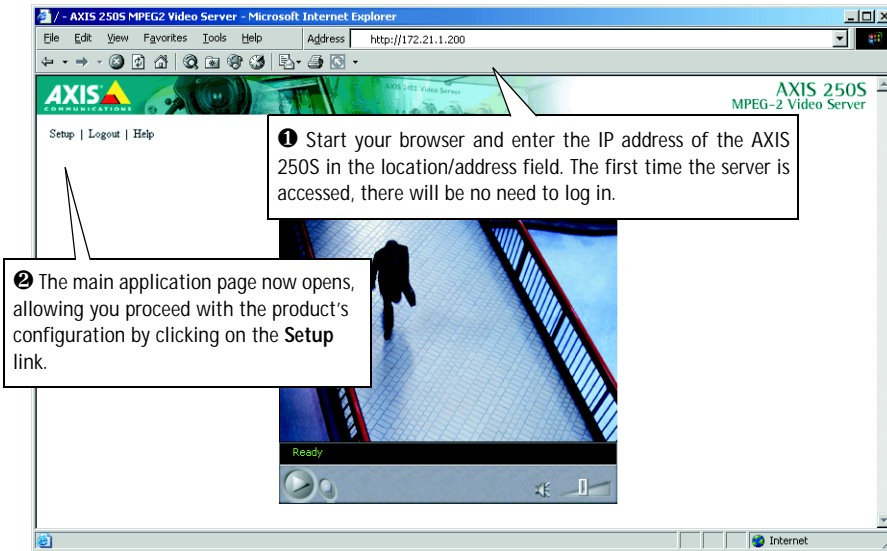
/ - AXIS 250S MPEG2 Video Server - Microsoft Internet Explorer

File Edit View Favorites Tools Help Address http://172.21.1.200

AXIS COMMUNICATIONS

AXIS 250S Video Server

AXIS 250S
MPEG-2 Video Server

Setup | Logout | Help

❶ Start your browser and enter the IP address of the AXIS 250S in the location/address field. The first time the server is accessed, there will be no need to log in.

❷ The main application page now opens, allowing you proceed with the product's configuration by clicking on the **Setup** link.

Ready

Internet